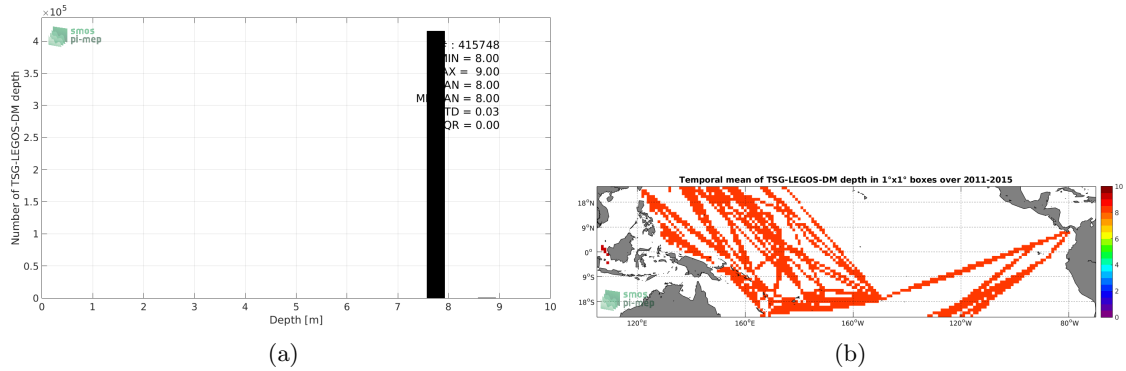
$\times 10^5$

4
3.5
3
2.5
2
1.5
1
0.5
0

Number of TSG-LEGOS-DM depth

smos
pi-mep

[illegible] : 415748
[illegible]MIN = 8.00
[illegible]AX = 9.00
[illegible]AN = 8.00
M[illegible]AN = 8.00
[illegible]TD = 0.03
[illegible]QR = 0.00

0 1 2 3 4 5 6 7 8 9 10
Depth [m]

(a)

Temporal mean of TSG-LEGOS-DM depth in 1°x1° boxes over 2011-2015

18°N
9°N
0°
9°S
18°S

120°E 160°E 160°W 120°W 80°W

smos
pi-mep

10
8
6
4
2
0

(b)